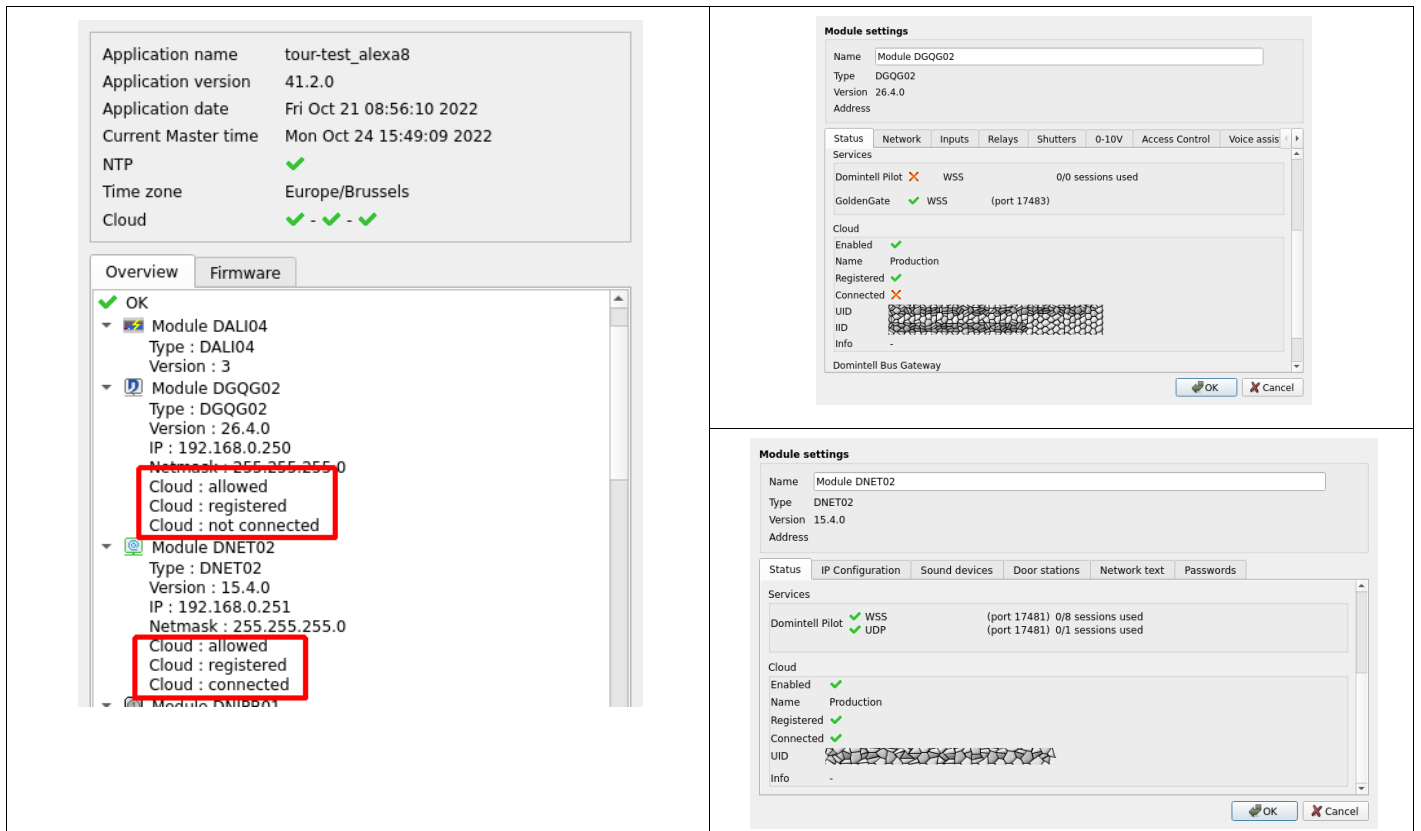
| | |
|---|---|
| Application name | tour-test_alexa8 |
| Application version | 41.2.0 |
| Application date | Fri Oct 21 08:56:10 2022 |
| Current Master time | Mon Oct 24 15:49:09 2022 |
| NTP | ✔ |
| Time zone | Europe/Brussels |
| Cloud | ✔ - ✔ - ✔ |

Overview | Firmware

✔ OK
Module DALI04
Type : DALI04
Version : 3
Module DGQG02
Type : DGQG02
Version : 26.4.0
IP : 192.168.0.250
Netmask : 255.255.255.0
Cloud : allowed
Cloud : registered
Cloud : not connected
Module DNET02
Type : DNET02
Version : 15.4.0
IP : 192.168.0.251
Netmask : 255.255.255.0
Cloud : allowed
Cloud : registered
Cloud : connected
Module DNIPB01

Module settings

Name Module DGQG02
Type DGQG02
Version 26.4.0
Address

Status | Network | Inputs | Relays | Shutters | 0-10V | Access Control | Voice assis

Services
Domintell Pilot ✗ WSS 0/0 sessions used
GoldenGate ✔ WSS (port 17483)

Cloud
Enabled ✔
Name Production
Registered ✔
Connected ✗
UID
IID
Info -

Domintell Bus Gateway

OK | Cancel

Module settings

Name Module DNET02
Type DNET02
Version 15.4.0
Address

Status | IP Configuration | Sound devices | Door stations | Network text | Passwords

Services
Domintell Pilot ✔ WSS (port 17481) 0/8 sessions used
✔ UDP (port 17481) 0/1 sessions used

Cloud
Enabled ✔
Name Production
Registered ✔
Connected ✔
UID
Info -

OK | Cancel